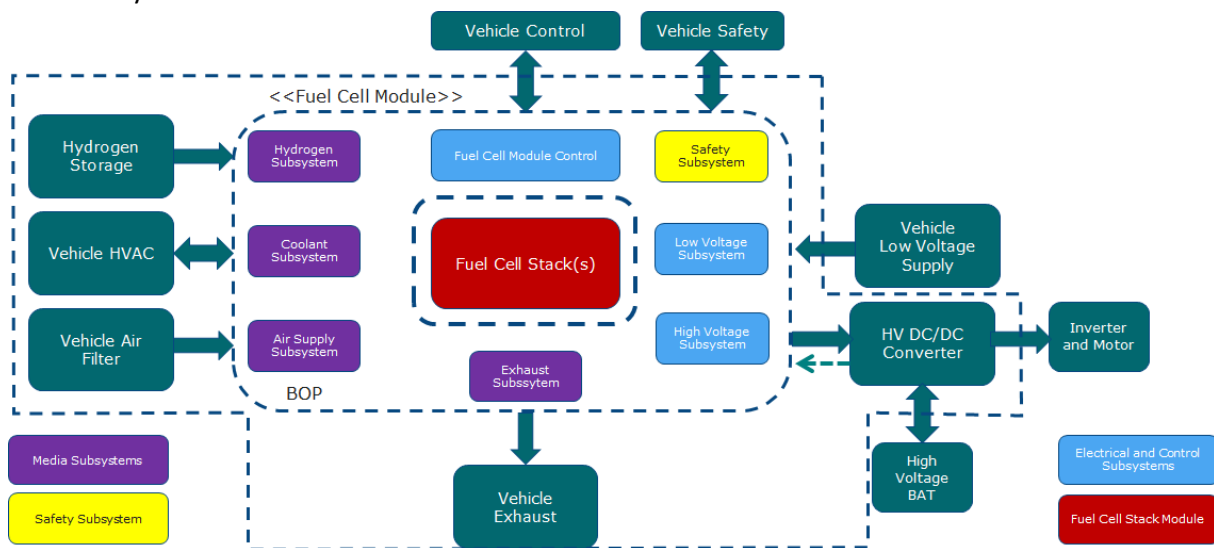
Vehicle Control

Vehicle Safety

<<Fuel Cell Module>>

Hydrogen Storage

Hydrogen Subsystem

Fuel Cell Module Control

Safety Subsystem

Vehicle HVAC

Coolant Subsystem

Fuel Cell Stack(s)

Low Voltage Subsystem

Vehicle Low Voltage Supply

Vehicle Air Filter

Air Supply Subsystem

High Voltage Subsystem

HV DC/DC Converter

Inverter and Motor

BOP

Exhaust Subssytem

Media Subsystems

Vehicle Exhaust

High Voltage BAT

Electrical and Control Subsystems

Safety Subsystem

Fuel Cell Stack Module